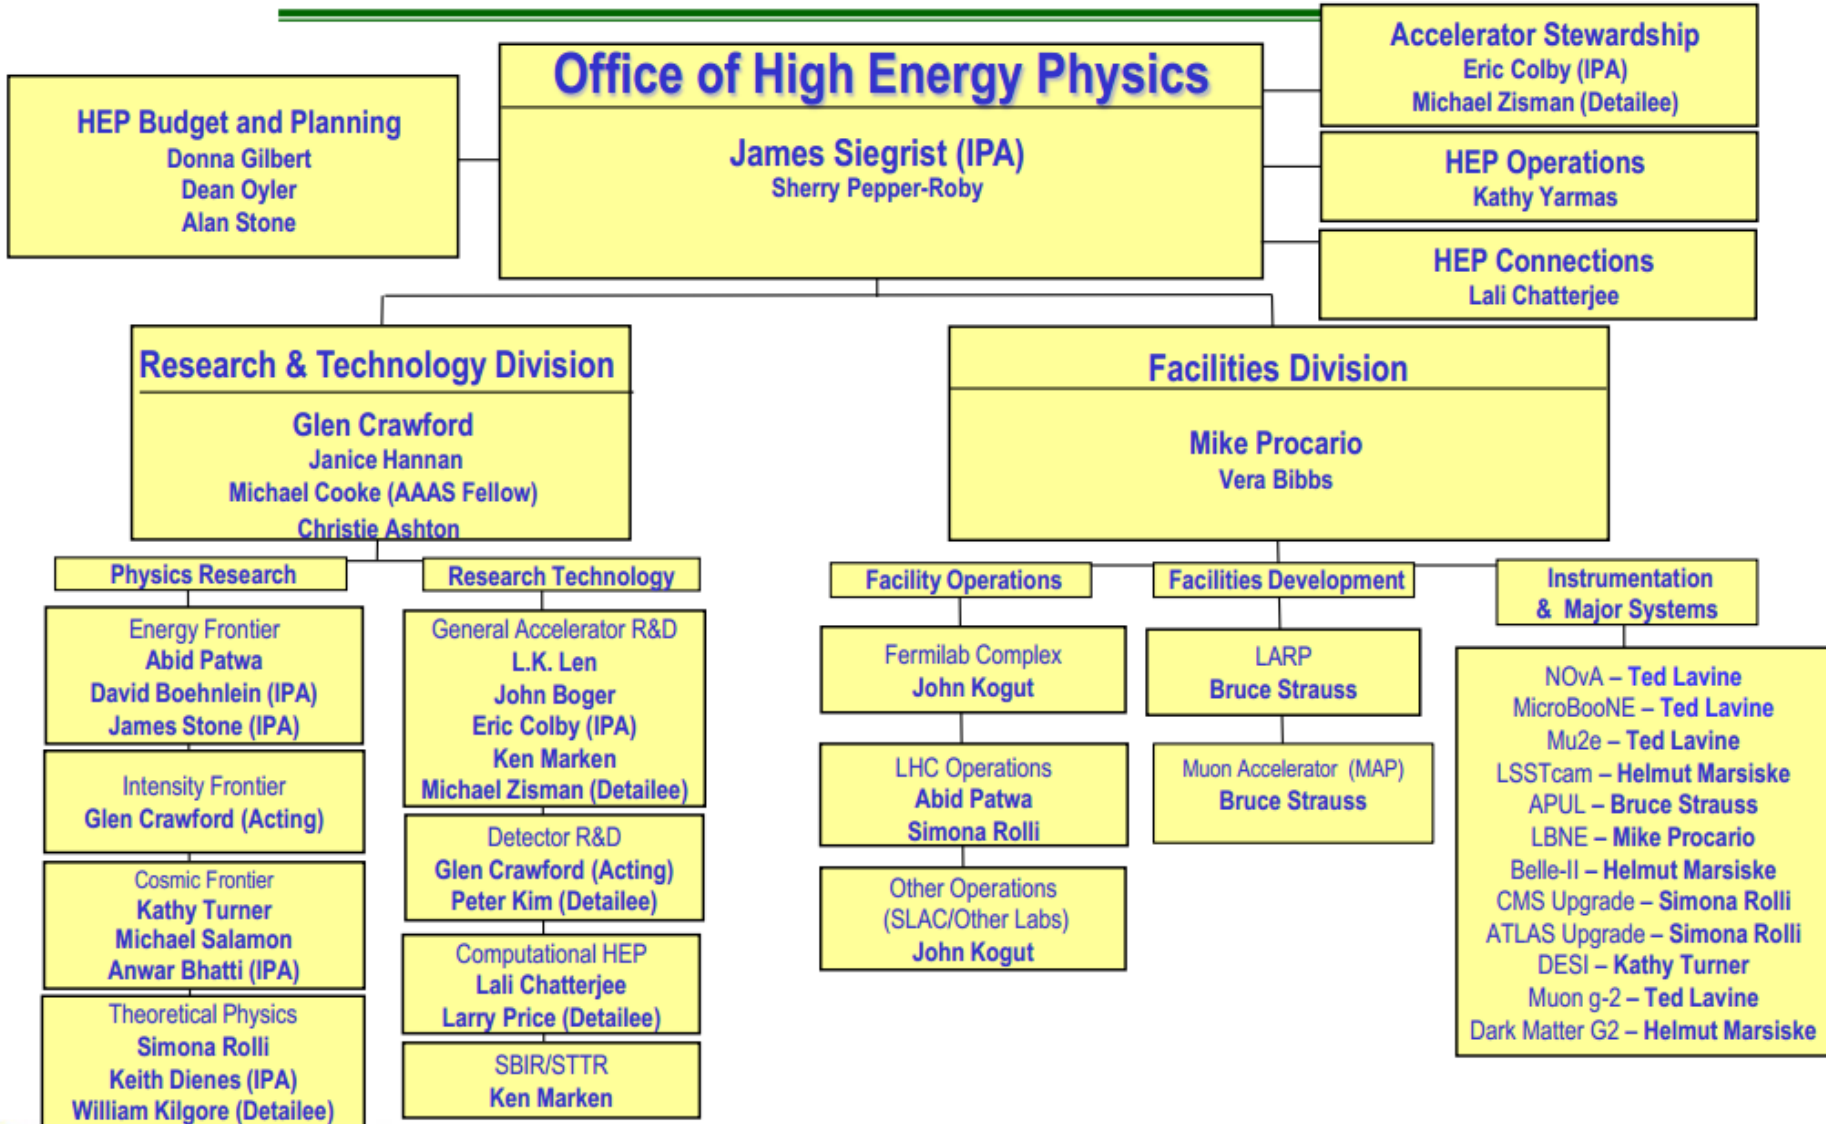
Office of High Energy Physics
James Siegrist (IPA)
Sherry Pepper-Roby

HEP Budget and Planning
Donna Gilbert
Dean Oyler
Alan Stone

Accelerator Stewardship
Eric Colby (IPA)
Michael Zisman (Detailee)

HEP Operations
Kathy Yarmas

HEP Connections
Lali Chatterjee

Research & Technology Division
Glen Crawford
Janice Hannan
Michael Cooke (AAAS Fellow)
Christie Ashton

Physics Research

Energy Frontier
Abid Patwa
David Boehnlein (IPA)
James Stone (IPA)

Intensity Frontier
Glen Crawford (Acting)

Cosmic Frontier
Kathy Turner
Michael Salamon
Anwar Bhatti (IPA)

Theoretical Physics
Simona Rolli
Keith Dienes (IPA)
William Kilgore (Detailee)

Research Technology

General Accelerator R&D
L.K. Len
John Boger
Eric Colby (IPA)
Ken Marken
Michael Zisman (Detailee)

Detector R&D
Glen Crawford (Acting)
Peter Kim (Detailee)

Computational HEP
Lali Chatterjee
Larry Price (Detailee)

SBIR/STTR
Ken Marken

Facilities Division
Mike Procario
Vera Bibbs

Facility Operations

Fermilab Complex
John Kogut

LHC Operations
Abid Patwa
Simona Rolli

Other Operations
(SLAC/Other Labs)
John Kogut

Facilities Development

LARP
Bruce Strauss

Muon Accelerator (MAP)
Bruce Strauss

Instrumentation
& Major Systems

NOvA – Ted Lavine
MicroBooNE – Ted Lavine
Mu2e – Ted Lavine
LSSTcam – Helmut Marsiske
APUL – Bruce Strauss
LBNE – Mike Procario
Belle-II – Helmut Marsiske
CMS Upgrade – Simona Rolli
ATLAS Upgrade – Simona Rolli
DESI – Kathy Turner
Muon g-2 – Ted Lavine
Dark Matter G2 – Helmut Marsiske